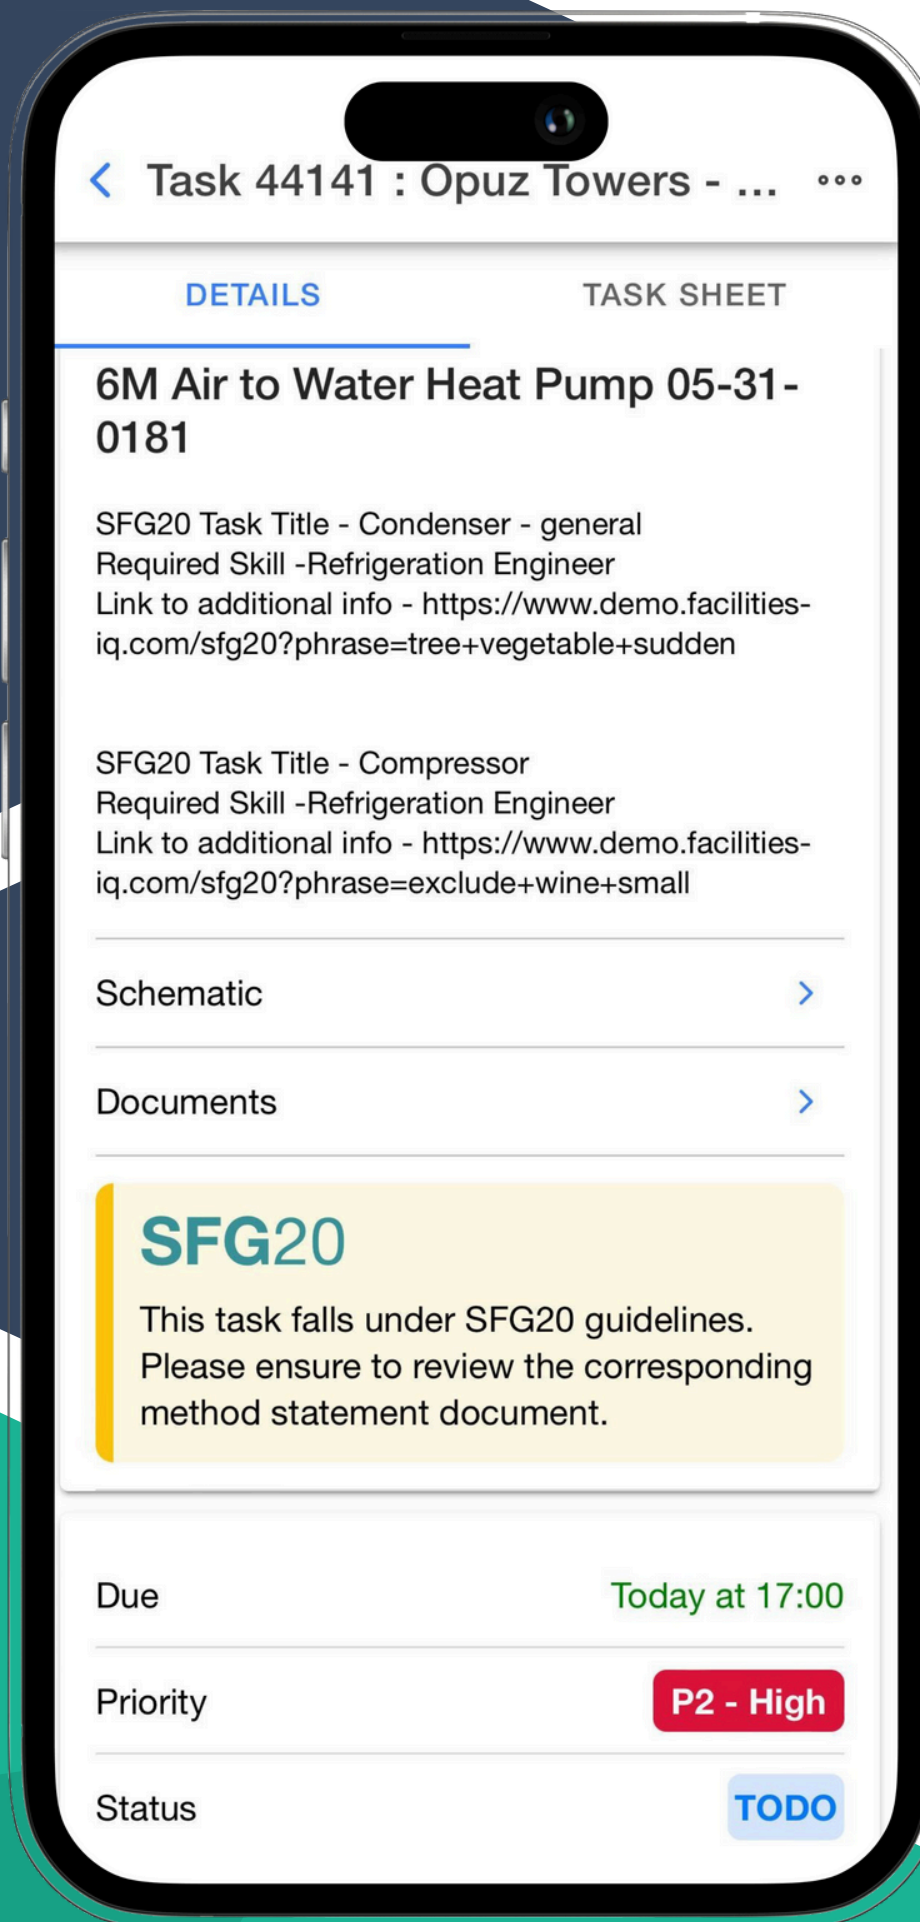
Task 44141 : Opuz Towers - ...

DETAILS

TASK SHEET

6M Air to Water Heat Pump 05-31-0181

SFG20 Task Title - Condenser - general
Required Skill -Refrigeration Engineer
Link to additional info - https://www.demo.facilities-iq.com/sfg20?phrase=tree+vegetable+sudden

SFG20 Task Title - Compressor
Required Skill -Refrigeration Engineer
Link to additional info - https://www.demo.facilities-iq.com/sfg20?phrase=exclude+wine+small

Schematic

Documents

SFG20

This task falls under SFG20 guidelines. Please ensure to review the corresponding method statement document.

Due Today at 17:00

Priority P2 - High

Status TODO